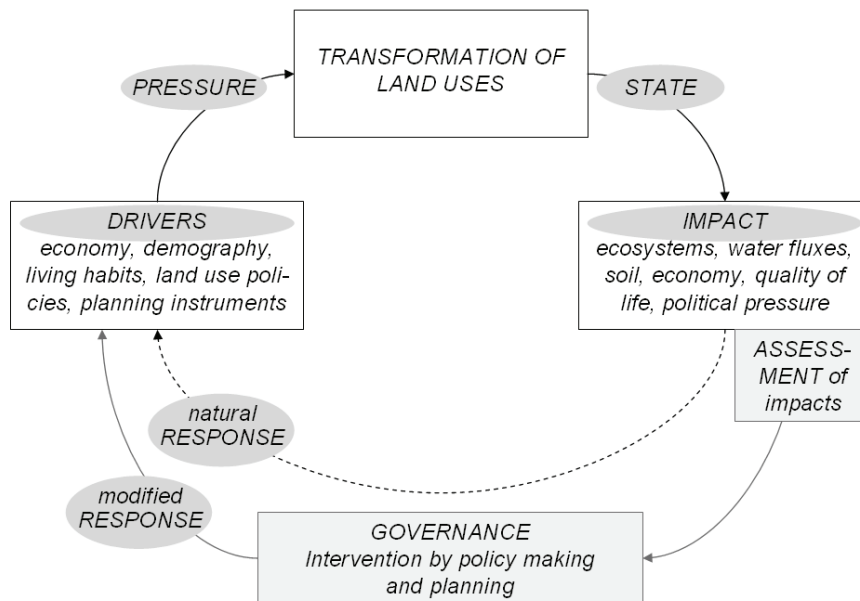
TRANSFORMATION OF LAND USES

PRESSURE

STATE

DRIVERS
economy, demography, living habits, land use policies, planning instruments

IMPACT
ecosystems, water fluxes, soil, economy, quality of life, political pressure

ASSESSMENT of impacts

natural RESPONSE

modified RESPONSE

GOVERNANCE
Intervention by policy making and planning